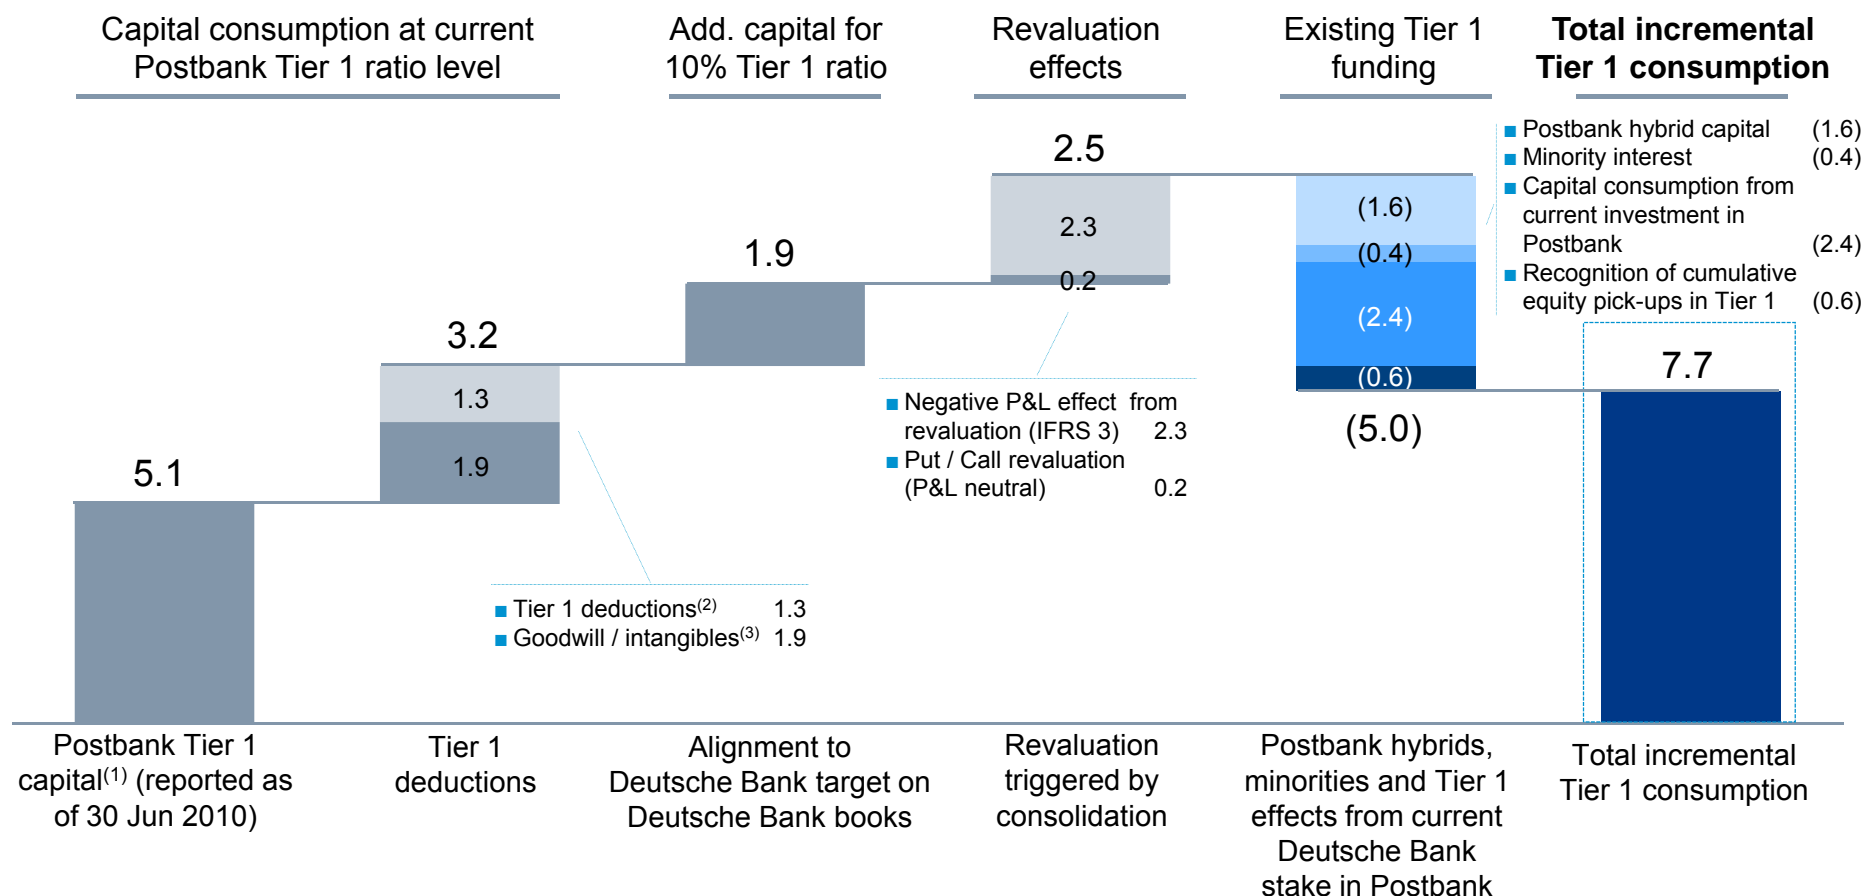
Capital consumption at current Postbank Tier 1 ratio level

Add. capital for 10% Tier 1 ratio

Revaluation effects

Existing Tier 1 funding

Total incremental Tier 1 consumption

5.1

3.2

1.3

1.9

1.9

2.5

2.3

0.2

(1.6)

(0.4)

(2.4)

(0.6)

(5.0)

7.7

■ Postbank hybrid capital (1.6)
■ Minority interest (0.4)
■ Capital consumption from current investment in Postbank (2.4)
■ Recognition of cumulative equity pick-ups in Tier 1 (0.6)

■ Negative P&L effect from revaluation (IFRS 3) 2.3
■ Put / Call revaluation (P&L neutral) 0.2

■ Tier 1 deductions$^{(2)}$ 1.3
■ Goodwill / intangibles$^{(3)}$ 1.9

Postbank Tier 1 capital$^{(1)}$ (reported as of 30 Jun 2010)

Tier 1 deductions

Alignment to Deutsche Bank target on Deutsche Bank books

Revaluation triggered by consolidation

Postbank hybrids, minorities and Tier 1 effects from current Deutsche Bank stake in Postbank

Total incremental Tier 1 consumption